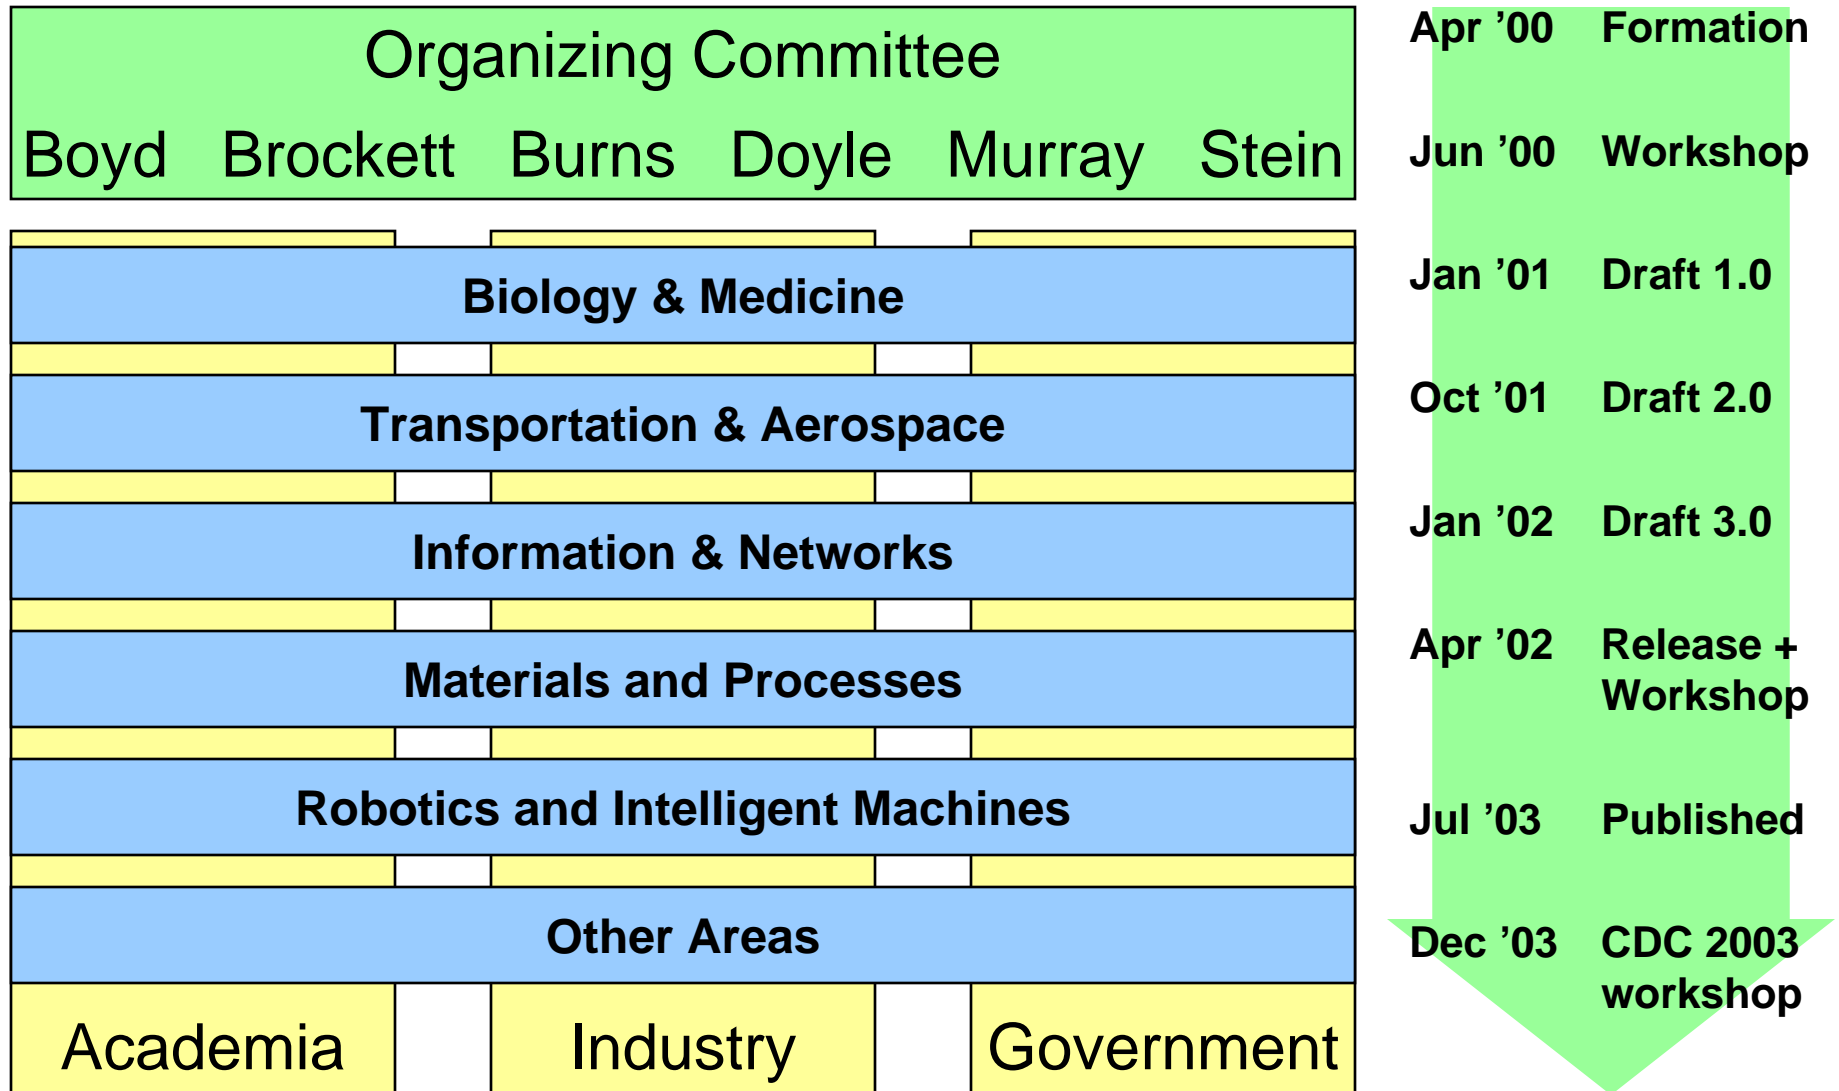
Organizing Committee

Boyd Brockett Burns Doyle Murray Stein

Biology & Medicine

Transportation & Aerospace

Information & Networks

Materials and Processes

Robotics and Intelligent Machines

Other Areas

Academia Industry Government

Apr ’00 Formation

Jun ’00 Workshop

Jan ’01 Draft 1.0

Oct ’01 Draft 2.0

Jan ’02 Draft 3.0

Apr ’02 Release + Workshop

Jul ’03 Published

Dec ’03 CDC 2003 workshop